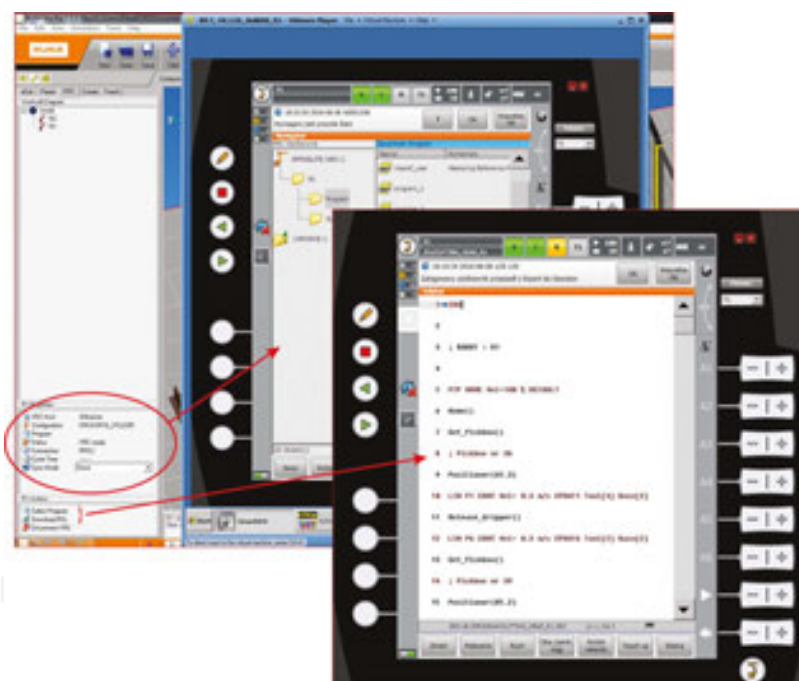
1 DEF

2

3 ; ROBOT : KR

4

5 PTP HOME Vel=100 % DEFAULT

6 Home()

7 Get_Pickbox()

8 ; Pickbox at 3N

9 Position(3N.2)

10 LIN P1 CONT Vel= 0.2 m/s CPDAT1 Tool[1] Base[1]

11 Release_Gripper()

12 LIN P2 CONT Vel= 0.2 m/s CPDAT2 Tool[1] Base[1]

13 Get_Pickbox()

14 ; Pickbox at 3N

15 Position(3N.2)